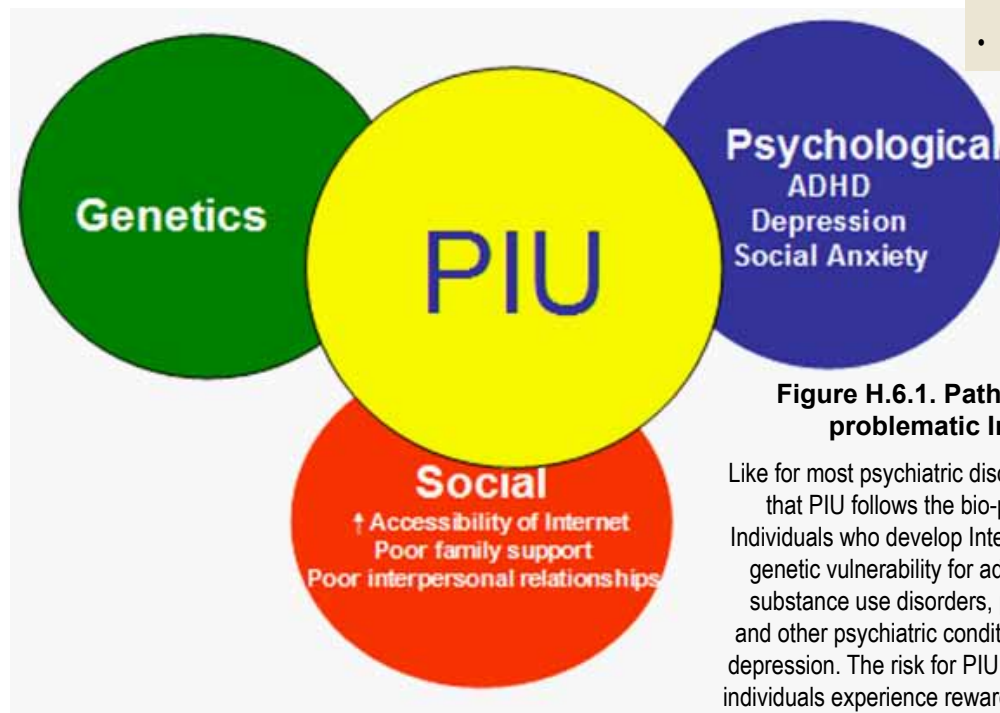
•

Genetics

PIU

Psychological
ADHD
Depression
Social Anxiety

Social
↑ Accessibility of Internet
Poor family support
Poor interpersonal relationships

Figure H.6.1. Path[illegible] problematic In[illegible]

Like for most psychiatric dis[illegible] that PIU follows the bio-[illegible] Individuals who develop Inte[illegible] genetic vulnerability for ad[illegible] substance use disorders, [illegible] and other psychiatric condit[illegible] depression. The risk for PIU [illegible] individuals experience rewar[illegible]